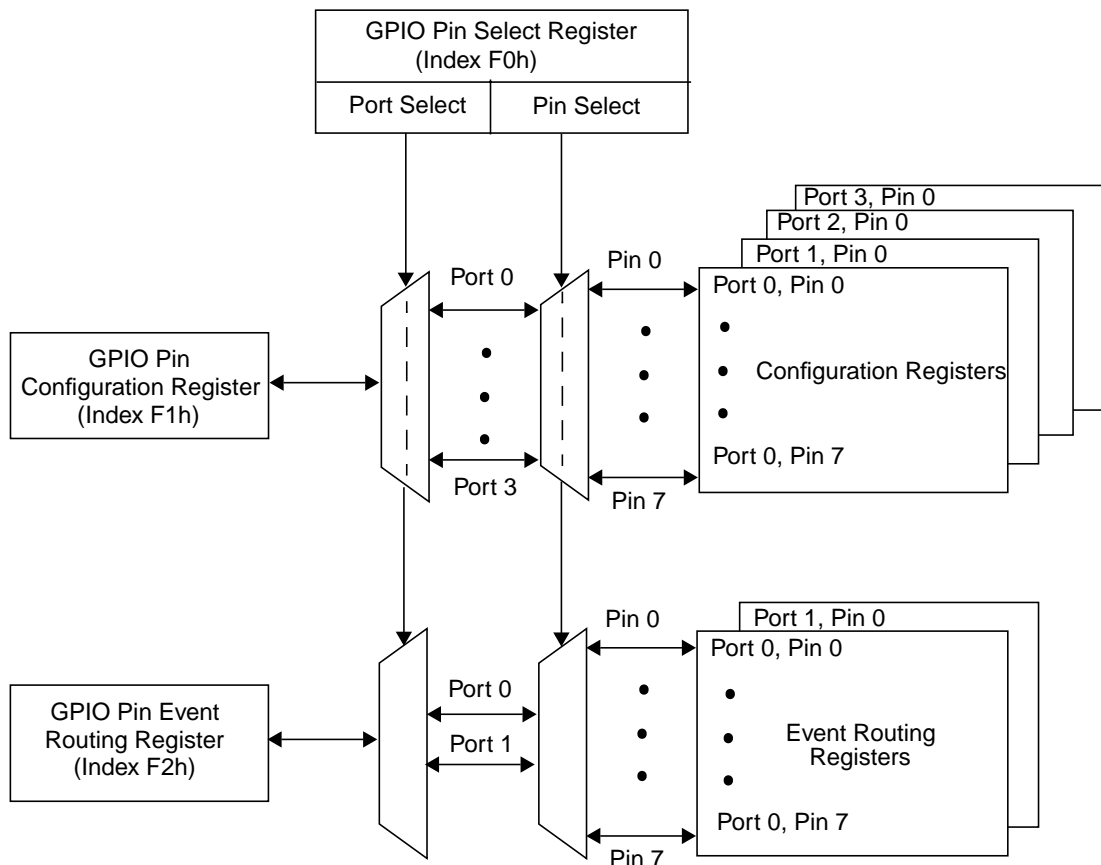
GPIO Pin Select Register
(Index F0h)

Port Select

Pin Select

Port 3, Pin 0

Port 2, Pin 0

Port 1, Pin 0

Port 0

Pin 0

Port 0, Pin 0

GPIO Pin Configuration Register (Index F1h)

Configuration Registers

Port 0, Pin 7

Port 3

Pin 7

Pin 0

Port 1, Pin 0

Port 0, Pin 0

GPIO Pin Event Routing Register (Index F2h)

Port 0

Port 1

Event Routing Registers

Port 0, Pin 7

Pin 7